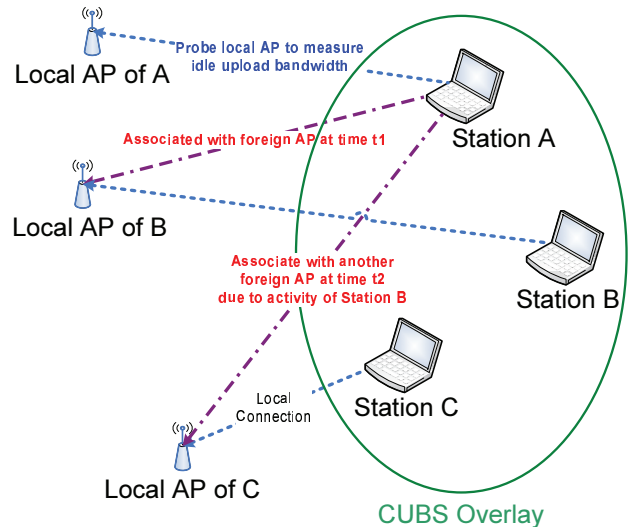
Local AP of A

Probe local AP to measure idle upload bandwidth

Station A

Associated with foreign AP at time t1

Local AP of B

Station B

Associate with another foreign AP at time t2 due to activity of Station B

Local Connection

Station C

Local AP of C

CUBS Overlay